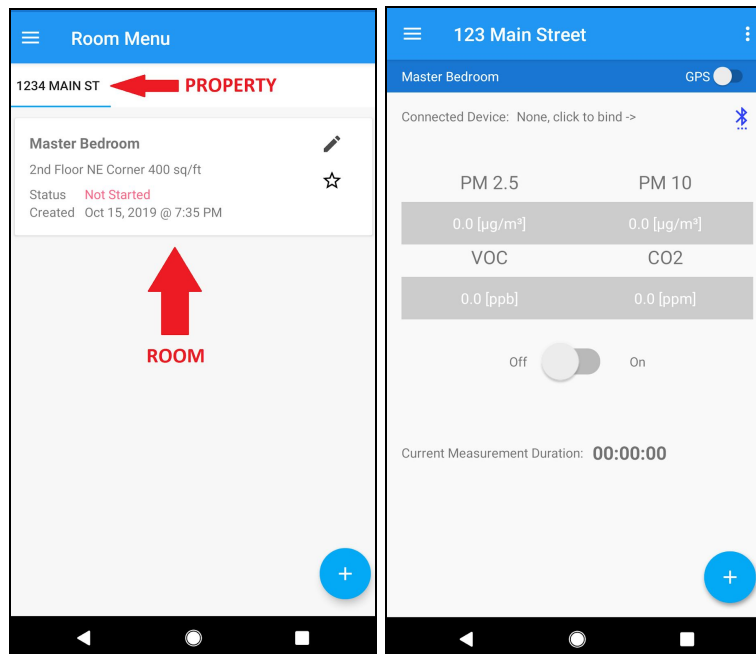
Room Menu

1234 MAIN ST

PROPERTY

Master Bedroom

2nd Floor NE Corner 400 sq/ft

Status Not Started

Created Oct 15, 2019 @ 7:35 PM

ROOM

+

123 Main Street

Master Bedroom

GPS

Connected Device: None, click to bind ->

PM 2.5

PM 10

0.0 [µg/m³]

0.0 [µg/m³]

VOC

CO2

0.0 [ppb]

0.0 [ppm]

Off

On

Current Measurement Duration: 00:00:00

+